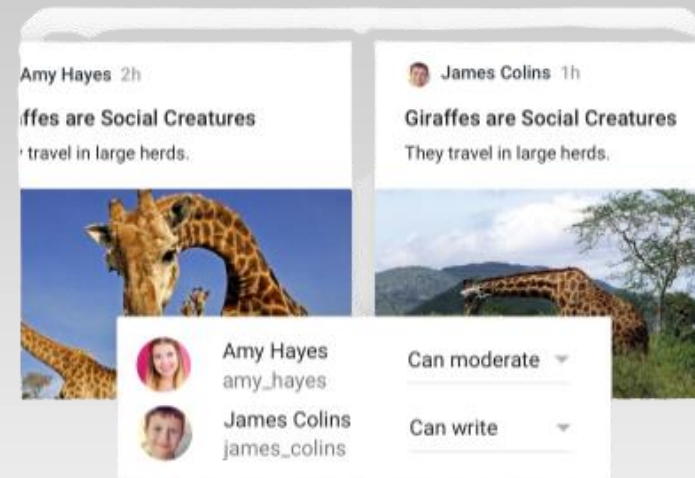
Amy Hayes 2h

ffes are Social Creatures

 travel in large herds.

James Colins 1h

Giraffes are Social Creatures

They travel in large herds.

Amy Hayes
amy_hayes

Can moderate

James Colins
james_colins

Can write